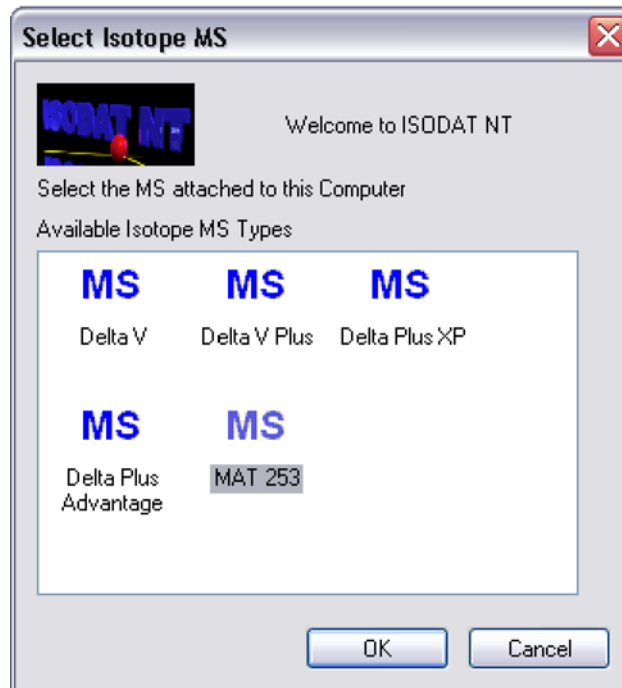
Select Isotope MS

ISODAT NT

Welcome to ISODAT NT

Select the MS attached to this Computer

Available Isotope MS Types

MS
Delta V

MS
Delta V Plus

MS
Delta Plus XP

MS
Delta Plus Advantage

MS
MAT 253

OK

Cancel